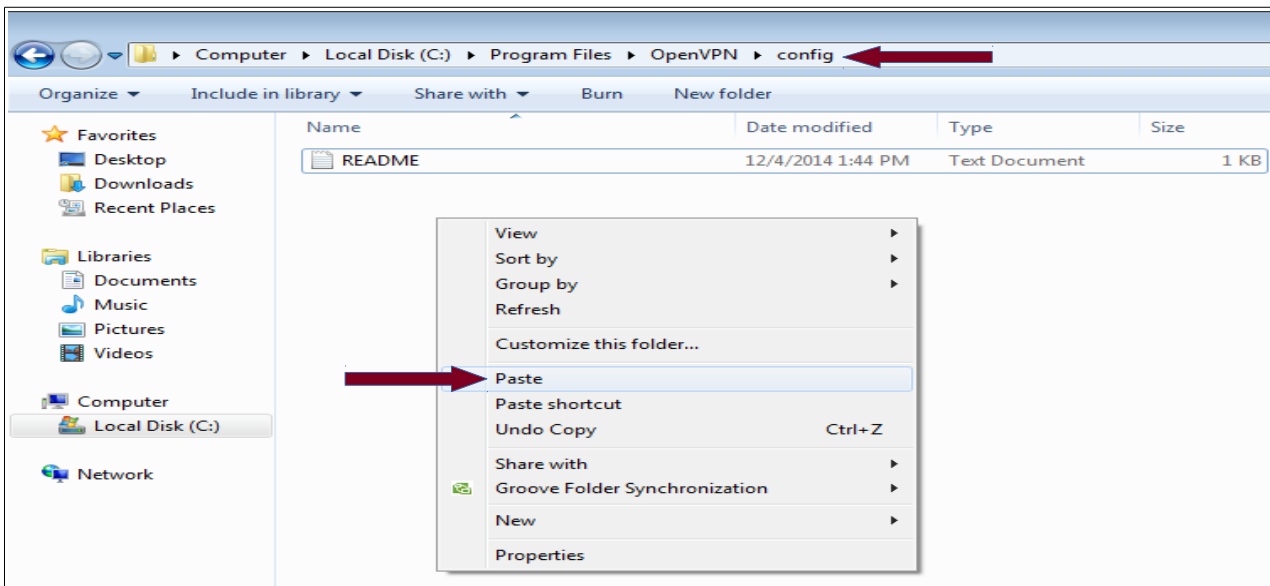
▸ Computer ▸ Local Disk (C:) ▸ Program Files ▸ OpenVPN ▸ config

Organize ▾ Include in library ▾ Share with ▾ Burn New folder

Favorites
Desktop
Downloads
Recent Places

Libraries
Documents
Music
Pictures
Videos

Computer
Local Disk (C:)

Network

| Name | Date modified | Type | Size |
|---|---|---|---|
| README | 12/4/2014 1:44 PM | Text Document | 1 KB |

View
Sort by
Group by
Refresh
Customize this folder...
Paste
Paste shortcut
Undo Copy Ctrl+Z
Share with
Groove Folder Synchronization
New
Properties